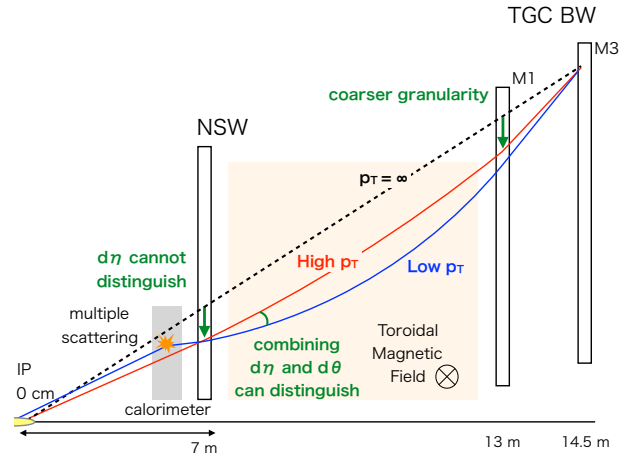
TGC BW

M3

M1

coarser granularity

NSW

$p_T = \infty$

d$\eta$ cannot distinguish

High $p_T$

Low $p_T$

multiple scattering

combining d$\eta$ and d$\theta$ can distinguish

Toroidal Magnetic Field

IP

0 cm

calorimeter

7 m

13 m

14.5 m